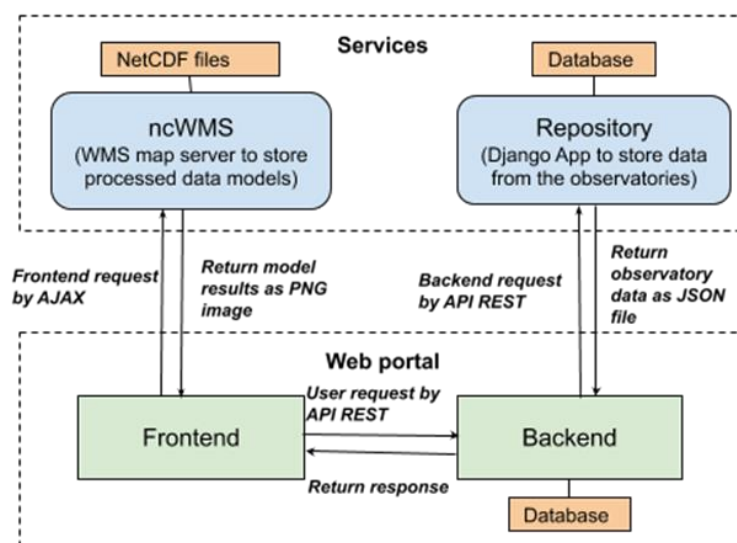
Services

NetCDF files

ncWMS
(WMS map server to store processed data models)

Database

Repository
(Django App to store data from the observatories)

Frontend request by AJAX

Return model results as PNG image

Backend request by API REST

Return observatory data as JSON file

Web portal

User request by API REST

Frontend

Backend

Return response

Database